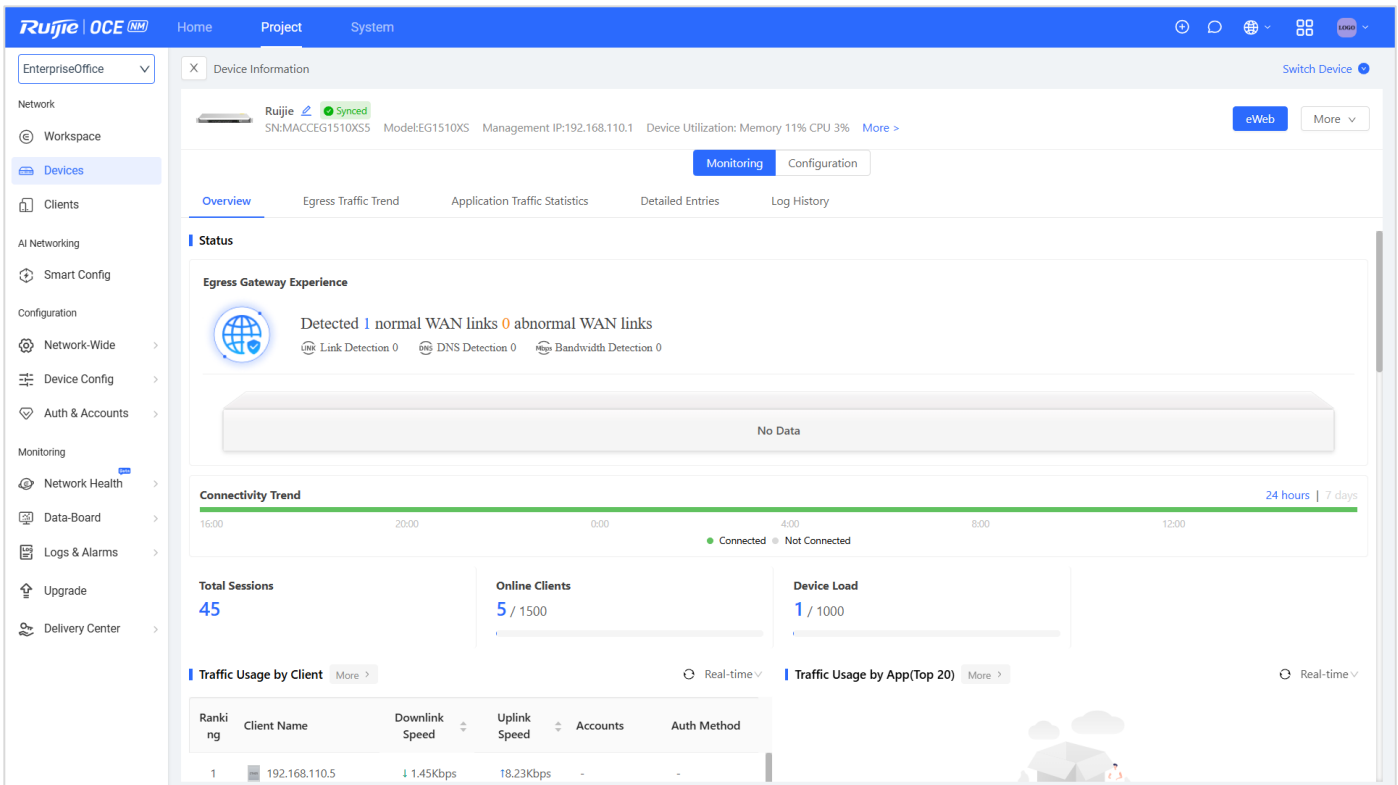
Ruijie | OCE NM Home Project System

EnterpriseOffice

Network
Workspace
Devices
Clients
AI Networking
Smart Config
Configuration
Network-Wide
Device Config
Auth & Accounts
Monitoring
Network Health
Data-Board
Logs & Alarms
Upgrade
Delivery Center

X Device Information Switch Device

Ruijie Synced
SN:MACCEG1510XS5 Model:EG1510XS Management IP:192.168.110.1 Device Utilization: Memory 11% CPU 3% More >

eWeb More

Monitoring Configuration

Overview Egress Traffic Trend Application Traffic Statistics Detailed Entries Log History

Status

Egress Gateway Experience

Detected 1 normal WAN links 0 abnormal WAN links
Link Detection 0 DNS Detection 0 Bandwidth Detection 0

No Data

Connectivity Trend 24 hours | 7 days
16:00 20:00 0:00 4:00 8:00 12:00
Connected Not Connected

Total Sessions
45

Online Clients
5 / 1500

Device Load
1 / 1000

Traffic Usage by Client More > Real-time

| Ranking | Client Name | Downlink Speed | Uplink Speed | Accounts | Auth Method |
|---|---|---|---|---|---|
| 1 | 192.168.110.5 | ↓1.45Kbps | ↑18.23Kbps | - | - |

Traffic Usage by App(Top 20) More > Real-time